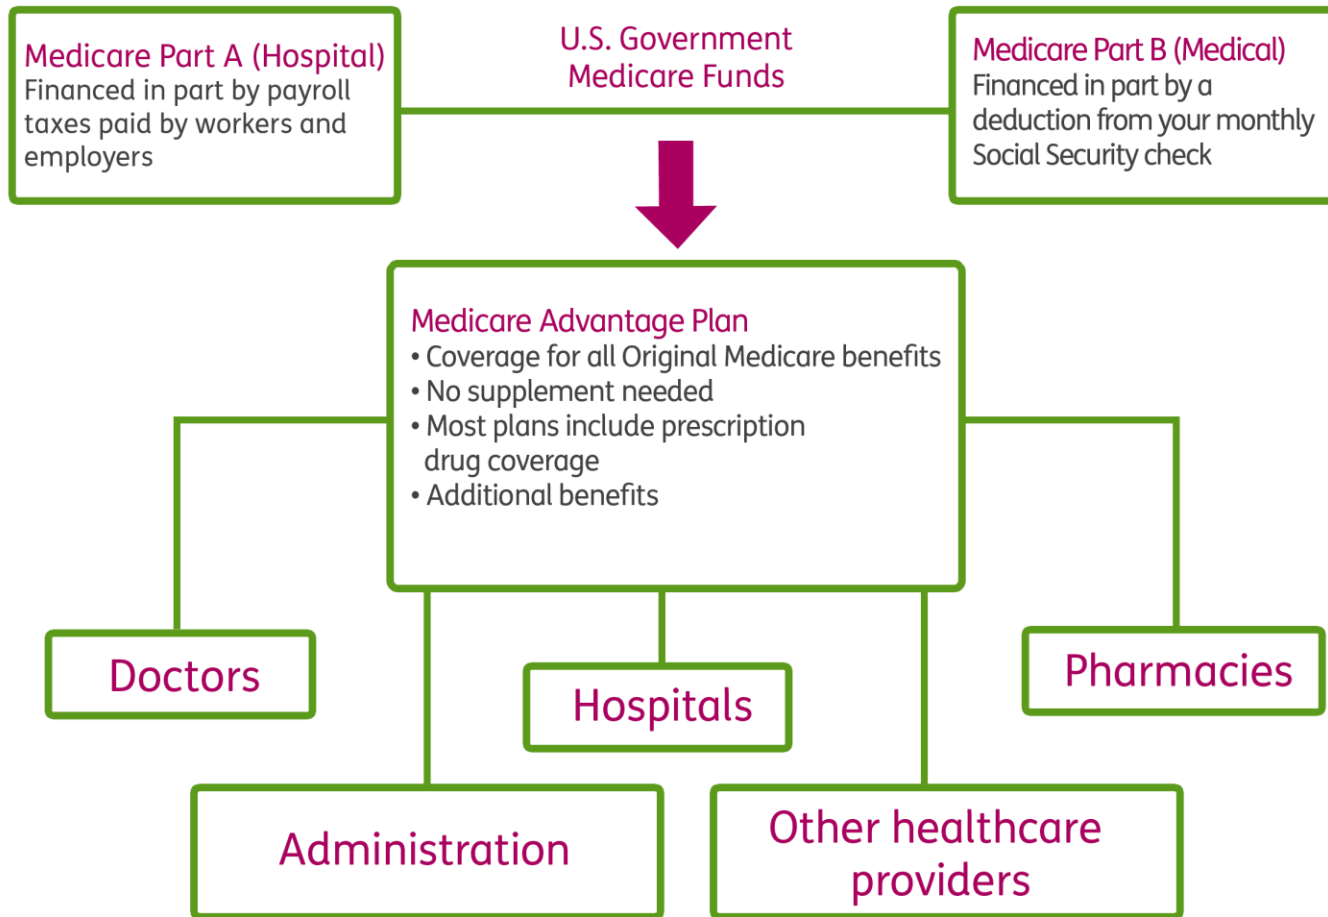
Medicare Part A (Hospital)
Financed in part by payroll taxes paid by workers and employers

U.S. Government Medicare Funds

Medicare Part B (Medical)
Financed in part by a deduction from your monthly Social Security check

Medicare Advantage Plan
• Coverage for all Original Medicare benefits
• No supplement needed
• Most plans include prescription drug coverage
• Additional benefits

Doctors

Hospitals

Pharmacies

Administration

Other healthcare providers